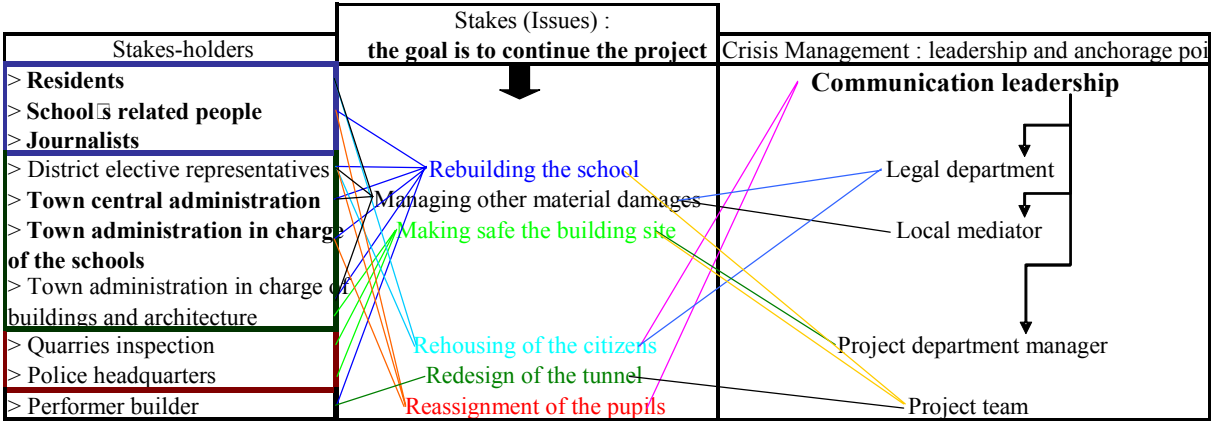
| Stakes-holders | Stakes (Issues) : **the goal is to continue the project** | Crisis Management : leadership and anchorage poi |
|---|---|---|
| > **Residents** > **School's related people** > **Journalists** > District elective representatives > **Town central administration** > **Town administration in charge of the schools** > Town administration in charge of buildings and architecture > Quarries inspection > Police headquarters > Performer builder | Rebuilding the school Managing other material damages Making safe the building site Rehousing of the citizens Redesign of the tunnel Reassignment of the pupils | **Communication leadership** Legal department Local mediator Project department manager Project team |